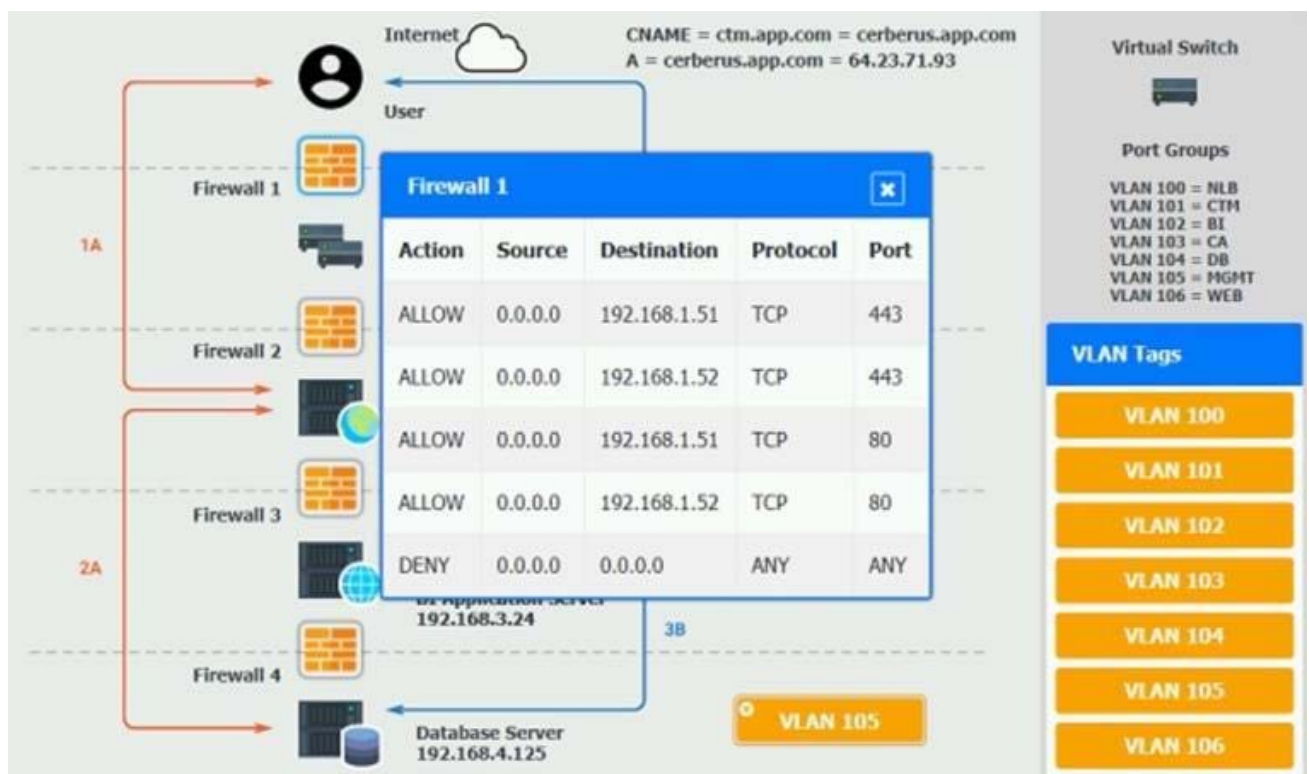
Internet

CNAME = ctm.app.com = cerberus.app.com
A = cerberus.app.com = 64.23.71.93

User

Firewall 1

1A

Firewall 2

Firewall 3

2A

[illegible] Application Server
192.168.3.24

3B

Firewall 4

Database Server
192.168.4.125

VLAN 105

Firewall 1

| Action | Source | Destination | Protocol | Port |
|---|---|---|---|---|
| ALLOW | 0.0.0.0 | 192.168.1.51 | TCP | 443 |
| ALLOW | 0.0.0.0 | 192.168.1.52 | TCP | 443 |
| ALLOW | 0.0.0.0 | 192.168.1.51 | TCP | 80 |
| ALLOW | 0.0.0.0 | 192.168.1.52 | TCP | 80 |
| DENY | 0.0.0.0 | 0.0.0.0 | ANY | ANY |

Virtual Switch

Port Groups

VLAN 100 = NLB
VLAN 101 = CTM
VLAN 102 = BI
VLAN 103 = CA
VLAN 104 = DB
VLAN 105 = MGMT
VLAN 106 = WEB

VLAN Tags

VLAN 100
VLAN 101
VLAN 102
VLAN 103
VLAN 104
VLAN 105
VLAN 106